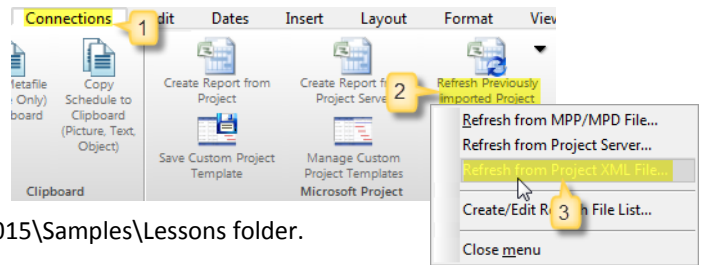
Connections 1 dit Dates Insert Layout Format Vie

etafile Only) board

Copy Schedule to Clipboard (Picture, Text, Object)

Clipboard

Create Report from Project

Create Report f Project Serve

2 Refresh Previously Imported Project

Save Custom Project Template

Manage Custom Project Templates

Microsoft Project

Refresh from MPP/MPD File...
Refresh from Project Server...
Refresh from Project XML File...
Create/Edit Re 3 h File List...
Close menu

015\Samples\Lessons folder.